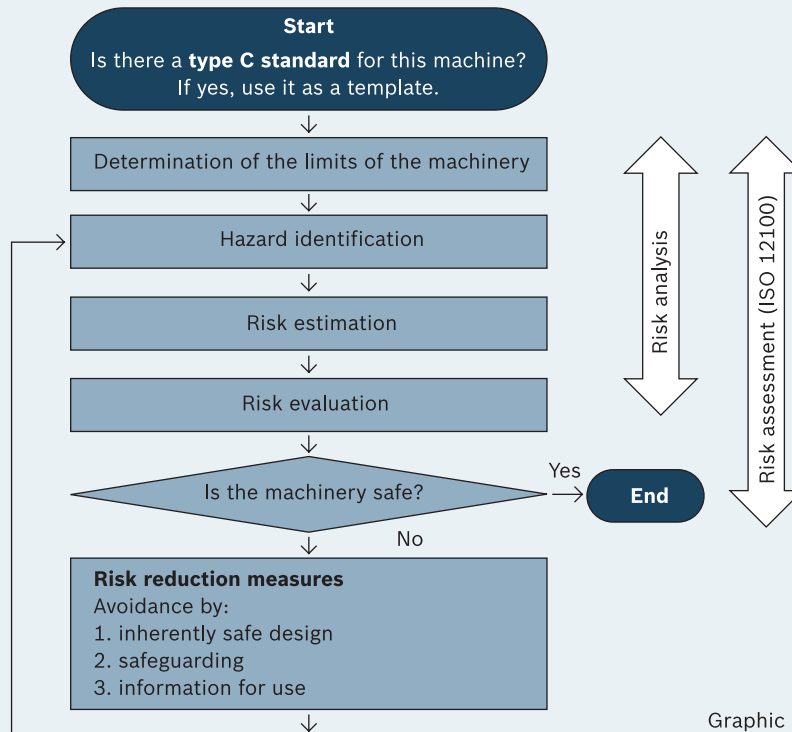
Start
Is there a **type C standard** for this machine? If yes, use it as a template.

Determination of the limits of the machinery

Hazard identification

Risk estimation

Risk evaluation

Is the machinery safe?

Yes

End

No

**Risk reduction measures**
Avoidance by:
1. inherently safe design
2. safeguarding
3. information for use

Risk analysis

Risk assessment (ISO 12100)

Graphic